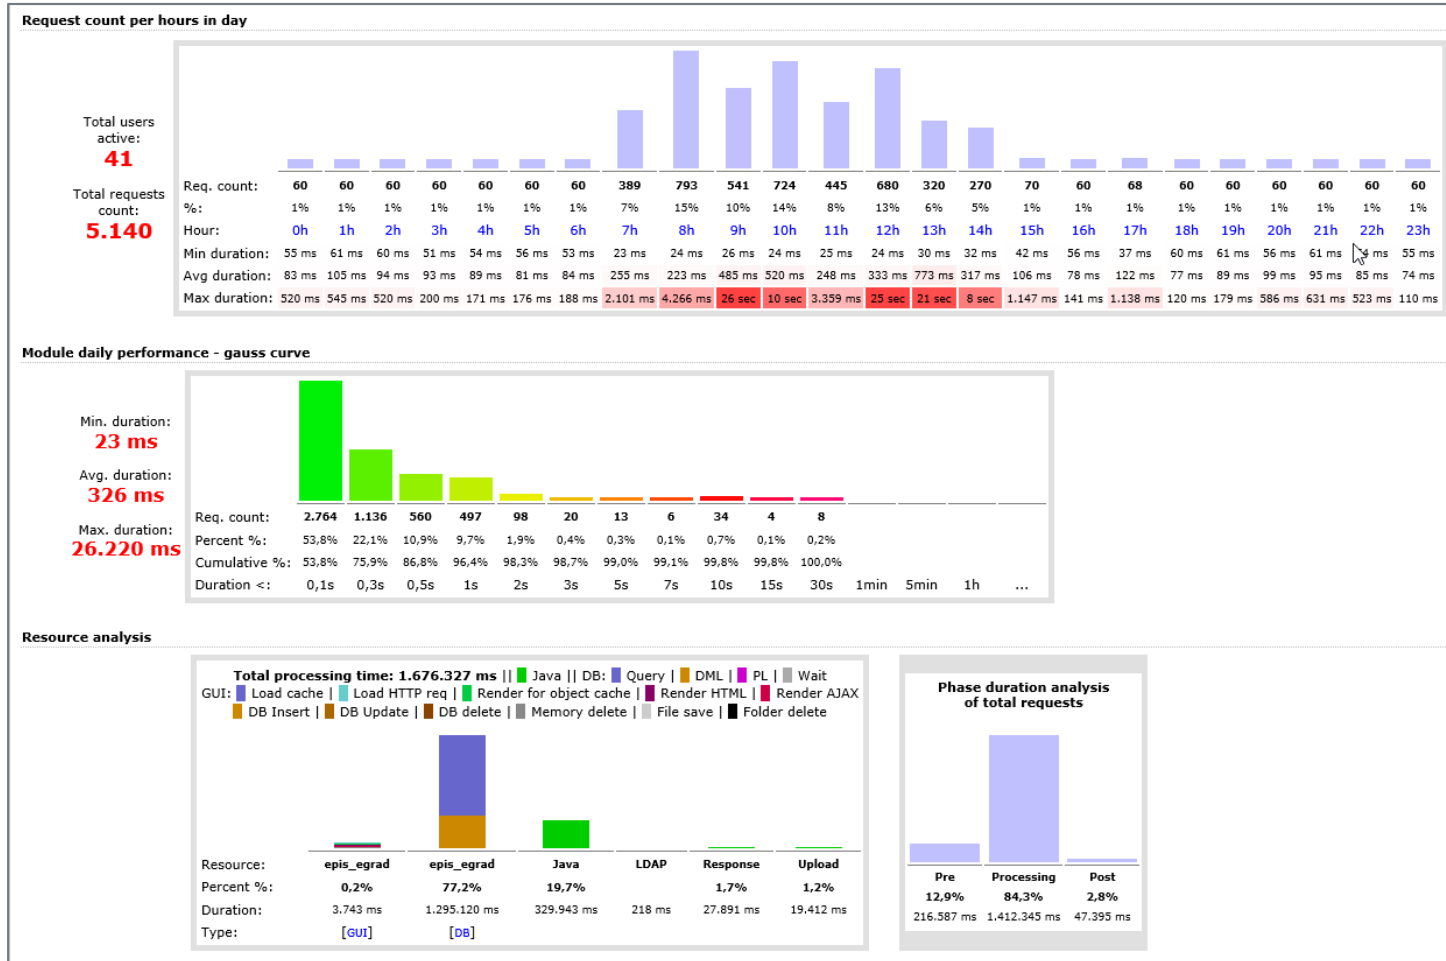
Request count per hours in day

Total users active:
41

Total requests count:
5.140

| Req. count: | 60 | 60 | 60 | 60 | 60 | 60 | 60 | 389 | 793 | 541 | 724 | 445 | 680 | 320 | 270 | 70 | 60 | 68 | 60 | 60 | 60 | 60 | 60 | 60 |
|---|---|---|---|---|---|---|---|---|---|---|---|---|---|---|---|---|---|---|---|---|---|---|---|---|
| %: | 1% | 1% | 1% | 1% | 1% | 1% | 1% | 7% | 15% | 10% | 14% | 8% | 13% | 6% | 5% | 1% | 1% | 1% | 1% | 1% | 1% | 1% | 1% | 1% |
| Hour: | 0h | 1h | 2h | 3h | 4h | 5h | 6h | 7h | 8h | 9h | 10h | 11h | 12h | 13h | 14h | 15h | 16h | 17h | 18h | 19h | 20h | 21h | 22h | 23h |
| Min duration: | 55 ms | 61 ms | 60 ms | 51 ms | 54 ms | 56 ms | 53 ms | 23 ms | 24 ms | 26 ms | 24 ms | 25 ms | 24 ms | 30 ms | 32 ms | 42 ms | 56 ms | 37 ms | 60 ms | 61 ms | 56 ms | 61 ms | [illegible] ms | 55 ms |
| Avg duration: | 83 ms | 105 ms | 94 ms | 93 ms | 89 ms | 81 ms | 84 ms | 255 ms | 223 ms | 485 ms | 520 ms | 248 ms | 333 ms | 773 ms | 317 ms | 106 ms | 78 ms | 122 ms | 77 ms | 89 ms | 99 ms | 95 ms | 85 ms | 74 ms |
| Max duration: | 520 ms | 545 ms | 520 ms | 200 ms | 171 ms | 176 ms | 188 ms | 2.101 ms | 4.266 ms | 26 sec | 10 sec | 3.359 ms | 25 sec | 21 sec | 8 sec | 1.147 ms | 141 ms | 1.138 ms | 120 ms | 179 ms | 586 ms | 631 ms | 523 ms | 110 ms |

Module daily performance - gauss curve

Min. duration:
23 ms
Avg. duration:
326 ms
Max. duration:
26.220 ms

| Req. count: | 2.764 | 1.136 | 560 | 497 | 98 | 20 | 13 | 6 | 34 | 4 | 8 | | | | |
|---|---|---|---|---|---|---|---|---|---|---|---|---|---|---|---|
| Percent %: | 53,8% | 22,1% | 10,9% | 9,7% | 1,9% | 0,4% | 0,3% | 0,1% | 0,7% | 0,1% | 0,2% | | | | |
| Cumulative %: | 53,8% | 75,9% | 86,8% | 96,4% | 98,3% | 98,7% | 99,0% | 99,1% | 99,8% | 99,8% | 100,0% | | | | |
| Duration <: | 0,1s | 0,3s | 0,5s | 1s | 2s | 3s | 5s | 7s | 10s | 15s | 30s | 1min | 5min | 1h | ... |

Resource analysis

Total processing time: 1.676.327 ms || Java || DB: Query | DML | PL | Wait
GUI: Load cache | Load HTTP req | Render for object cache | Render HTML | Render AJAX
DB Insert | DB Update | DB delete | Memory delete | File save | Folder delete

| Resource: | epis_egrad | epis_egrad | Java | LDAP | Response | Upload |
|---|---|---|---|---|---|---|
| Percent %: | 0,2% | 77,2% | 19,7% | | 1,7% | 1,2% |
| Duration: | 3.743 ms | 1.295.120 ms | 329.943 ms | 218 ms | 27.891 ms | 19.412 ms |
| Type: | [GUI] | [DB] | | | | |

Phase duration analysis of total requests

| Pre | Processing | Post |
|---|---|---|
| 12,9% | 84,3% | 2,8% |
| 216.587 ms | 1.412.345 ms | 47.395 ms |